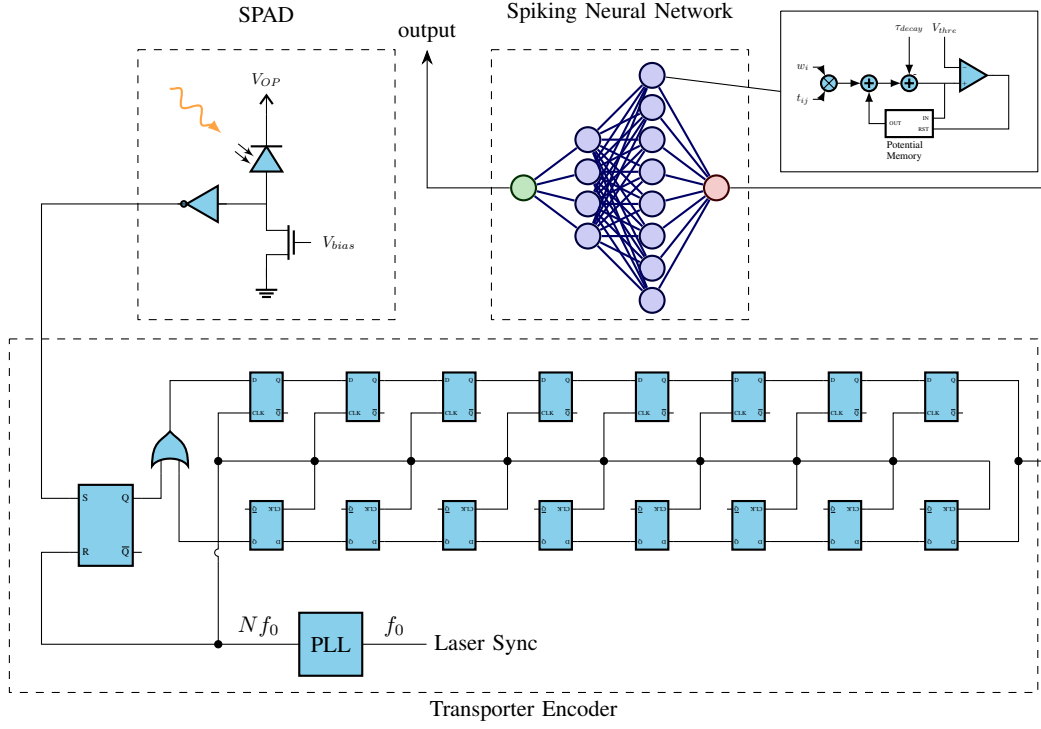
SPAD

output

Spiking Neural Network

$\tau_{decay}$ $V_{thre}$

$w_i$

$t_{ij}$

OUT IN RST

Potential Memory

$V_{OP}$

$V_{bias}$

D Q CLK $\overline{Q}$

S Q R $\overline{Q}$

$Nf_0$

PLL

$f_0$

Laser Sync

Transporter Encoder